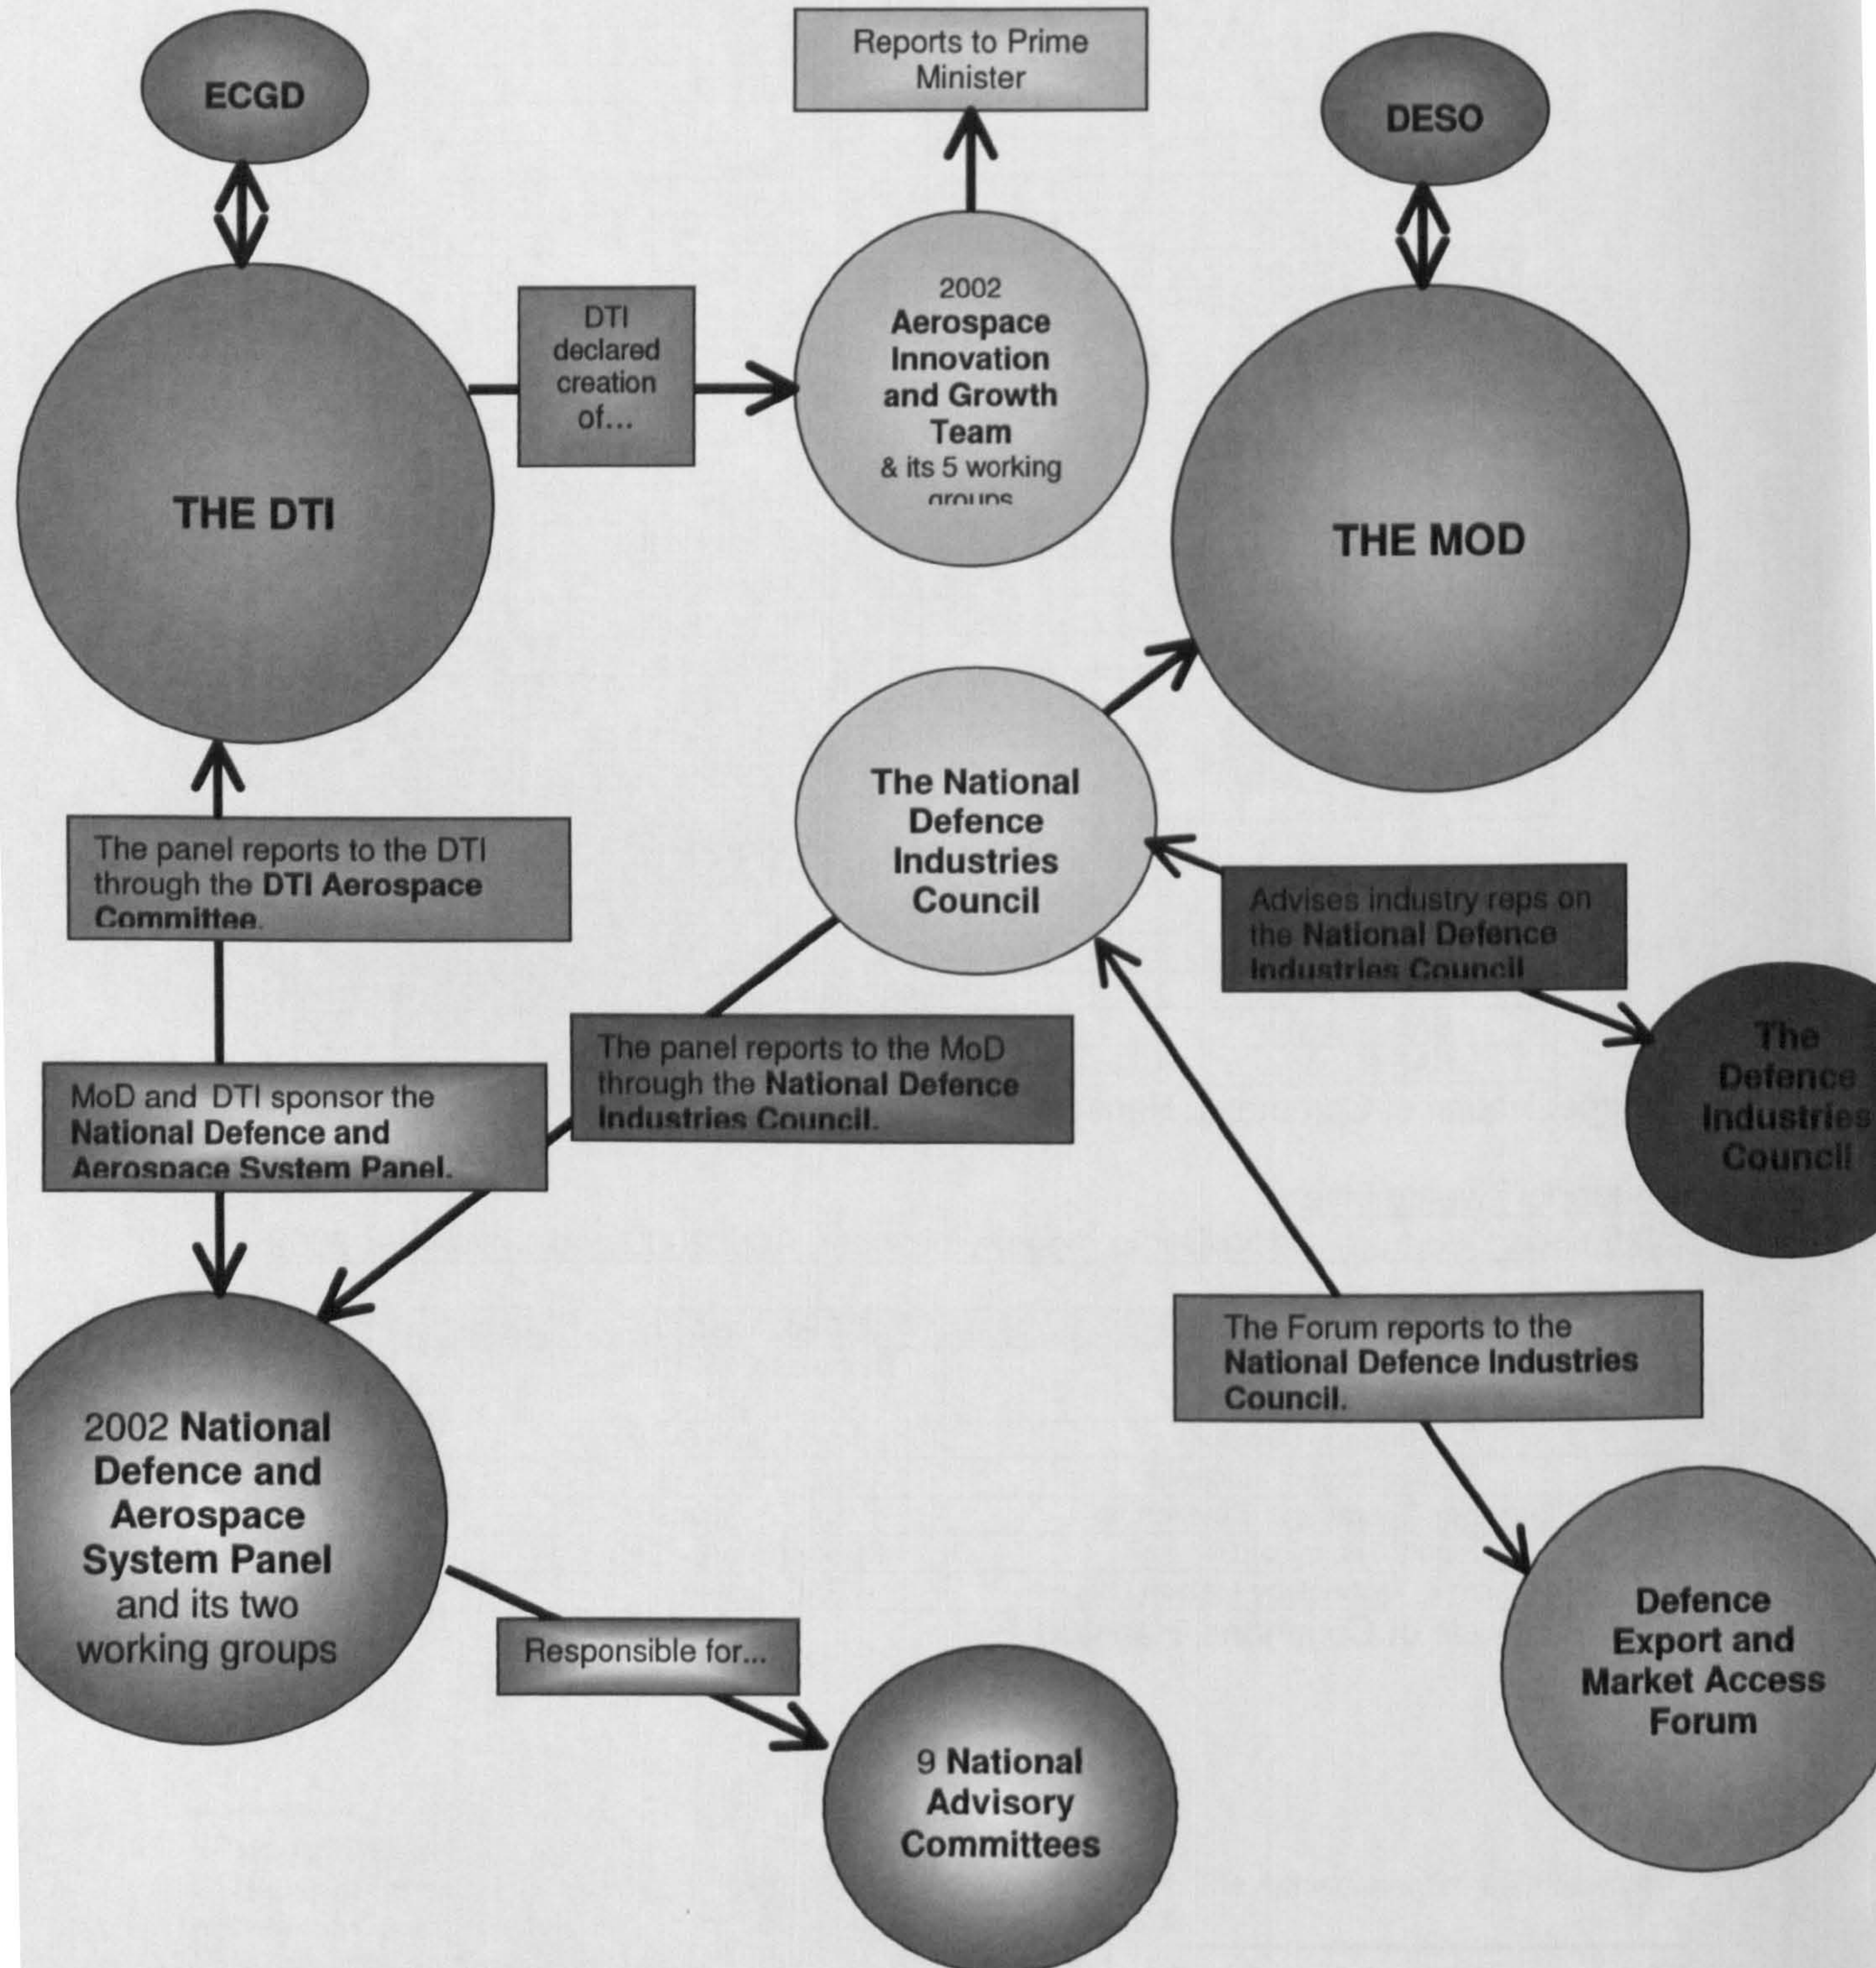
ECGD

Reports to Prime Minister

DESO

DTI declared creation of...

2002 Aerospace Innovation and Growth Team & its 5 working groups

THE DTI

THE MOD

The National Defence Industries Council

The panel reports to the DTI through the DTI Aerospace Committee.

Advises industry reps on the National Defence Industries Council

The Defence Industries Council

The panel reports to the MoD through the National Defence Industries Council.

MoD and DTI sponsor the National Defence and Aerospace System Panel.

The Forum reports to the National Defence Industries Council.

2002 National Defence and Aerospace System Panel and its two working groups

Responsible for...

Defence Export and Market Access Forum

9 National Advisory Committees